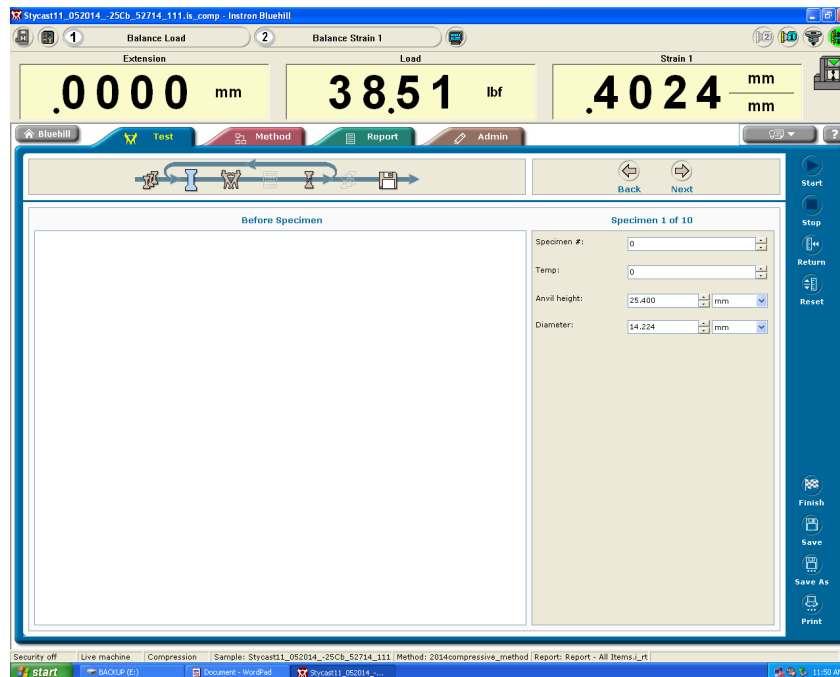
Stycast11_052014_-25Cb_52714_111.is_comp - Instron Bluehill

1 Balance Load

2 Balance Strain 1

Extension
.0000 mm

Load
38.51 lbf

Strain 1
.4024 $\frac{mm}{mm}$

Bluehill
Test
Method
Report
Admin

Back
Next

Start
Stop
Return
Reset

Before Specimen

Specimen 1 of 10

Specimen #: 0
Temp: 0
Anvil height: 25.400 mm
Diameter: 14.224 mm

Finish
Save
Save As
Print

Security off | Live machine | Compression | Sample: Stycast11_052014_-25Cb_52714_111 | Method: 2014compressive_method | Report: Report - All Items.i_rt

start
BACKUP (E:)
Document - WordPad
Stycast11_052014_...
11:50 A